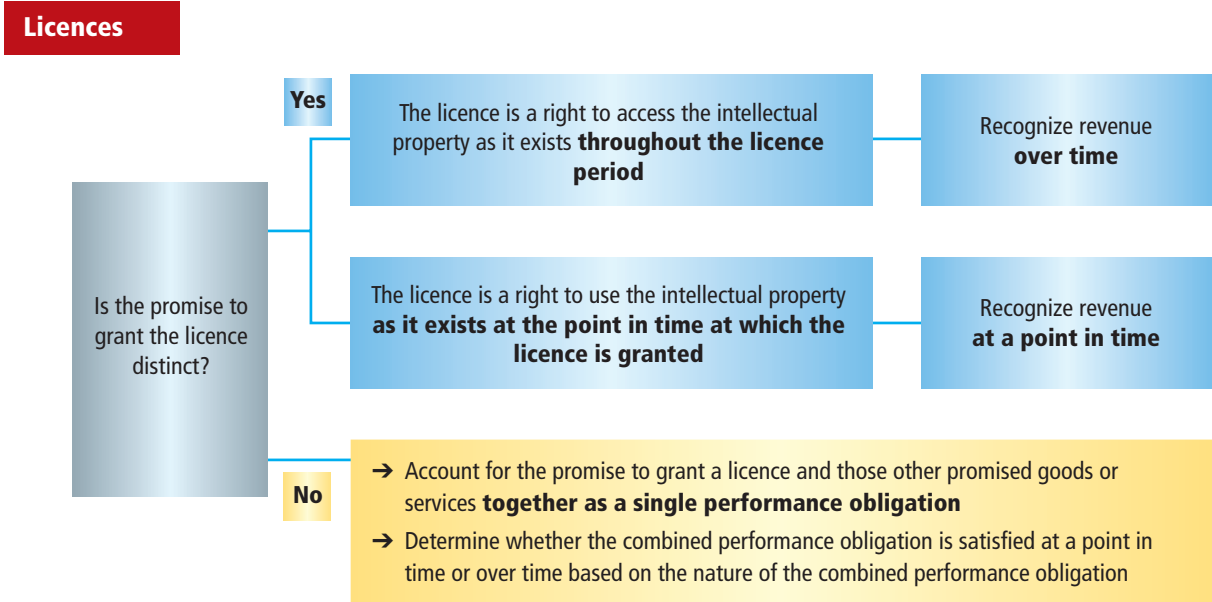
Licences

Is the promise to grant the licence distinct?

Yes

The licence is a right to access the intellectual property as it exists **throughout the licence period**

Recognize revenue **over time**

The licence is a right to use the intellectual property **as it exists at the point in time at which the licence is granted**

Recognize revenue **at a point in time**

No

➔ Account for the promise to grant a licence and those other promised goods or services **together as a single performance obligation**

➔ Determine whether the combined performance obligation is satisfied at a point in time or over time based on the nature of the combined performance obligation